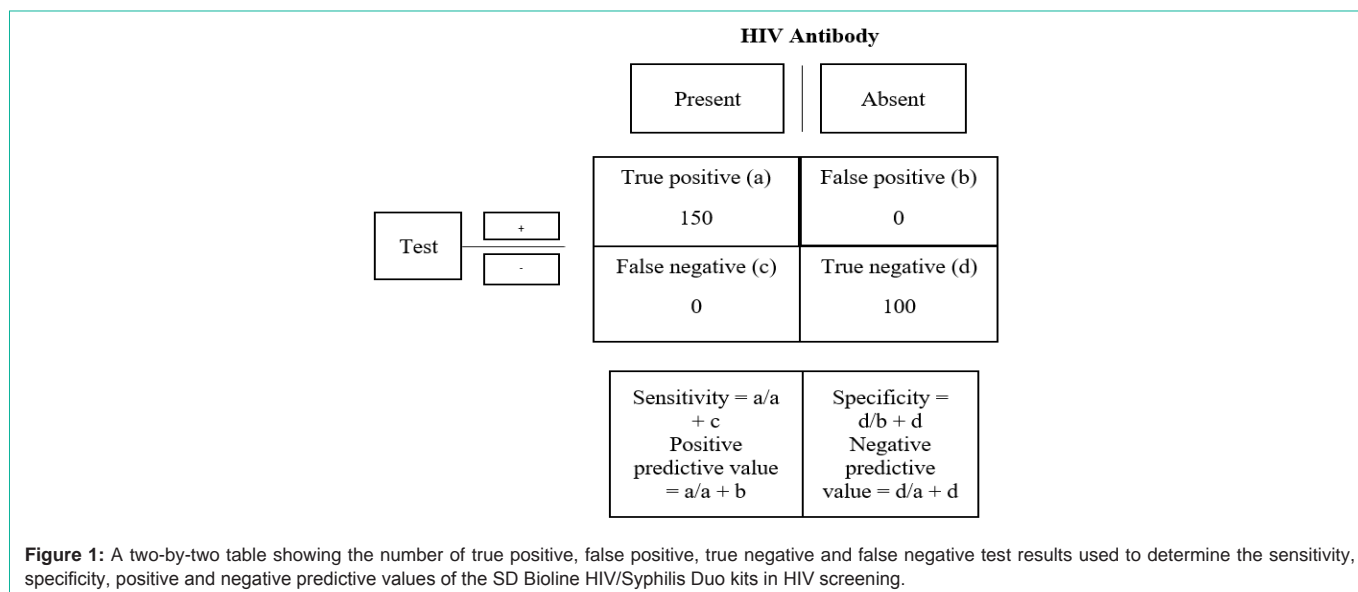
HIV Antibody

Present

Absent

Test

+

-

| True positive (a) 150 | False positive (b) 0 |
|---|---|
| False negative (c) 0 | True negative (d) 100 |

| Sensitivity = a/a + c Positive predictive value = a/a + b | Specificity = d/b + d Negative predictive value = d/a + d |
|---|---|

**Figure 1:** A two-by-two table showing the number of true positive, false positive, true negative and false negative test results used to determine the sensitivity, specificity, positive and negative predictive values of the SD Bioline HIV/Syphilis Duo kits in HIV screening.